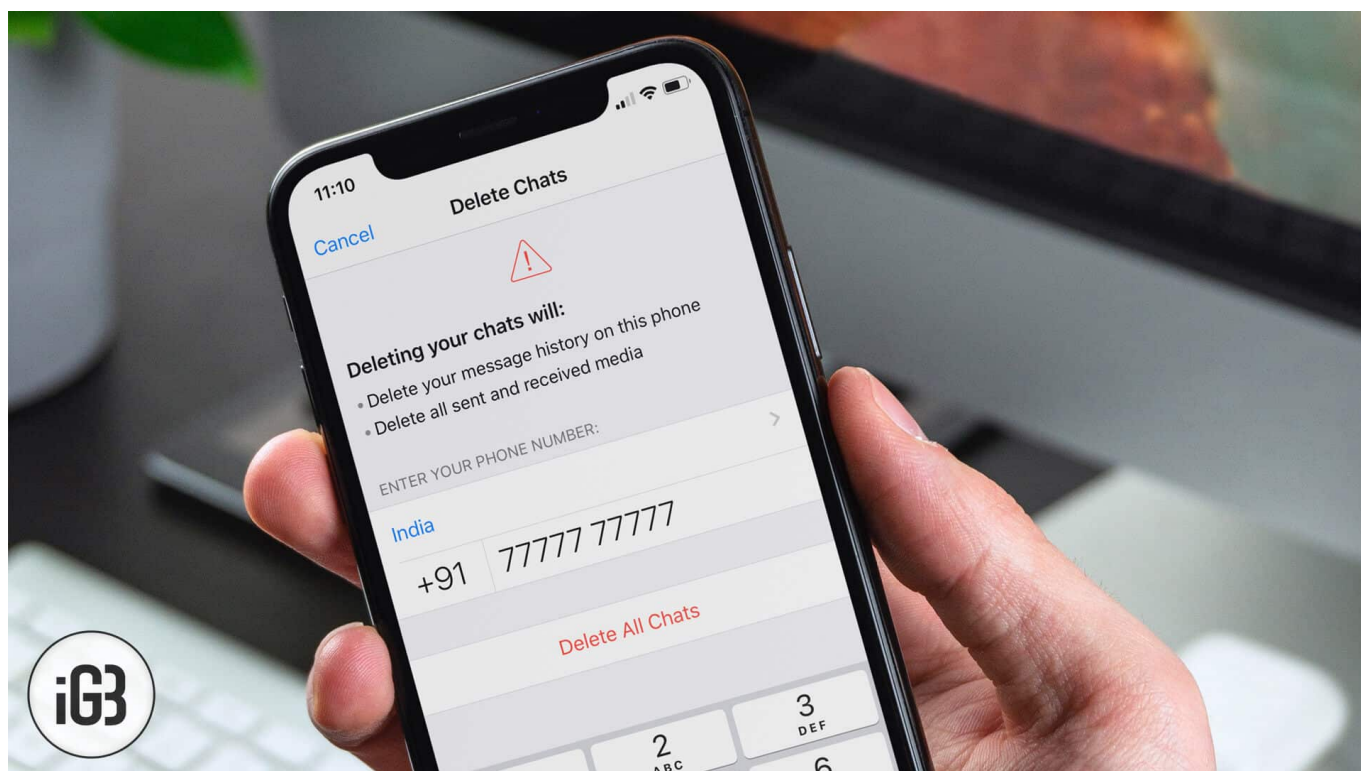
11:10

Cancel

Delete Chats

Deleting your chats will:

• Delete your message history on this phone
• Delete all sent and received media

ENTER YOUR PHONE NUMBER:

India

+91 77777 77777

Delete All Chats

2
ABC

3
DEF

6

iGB